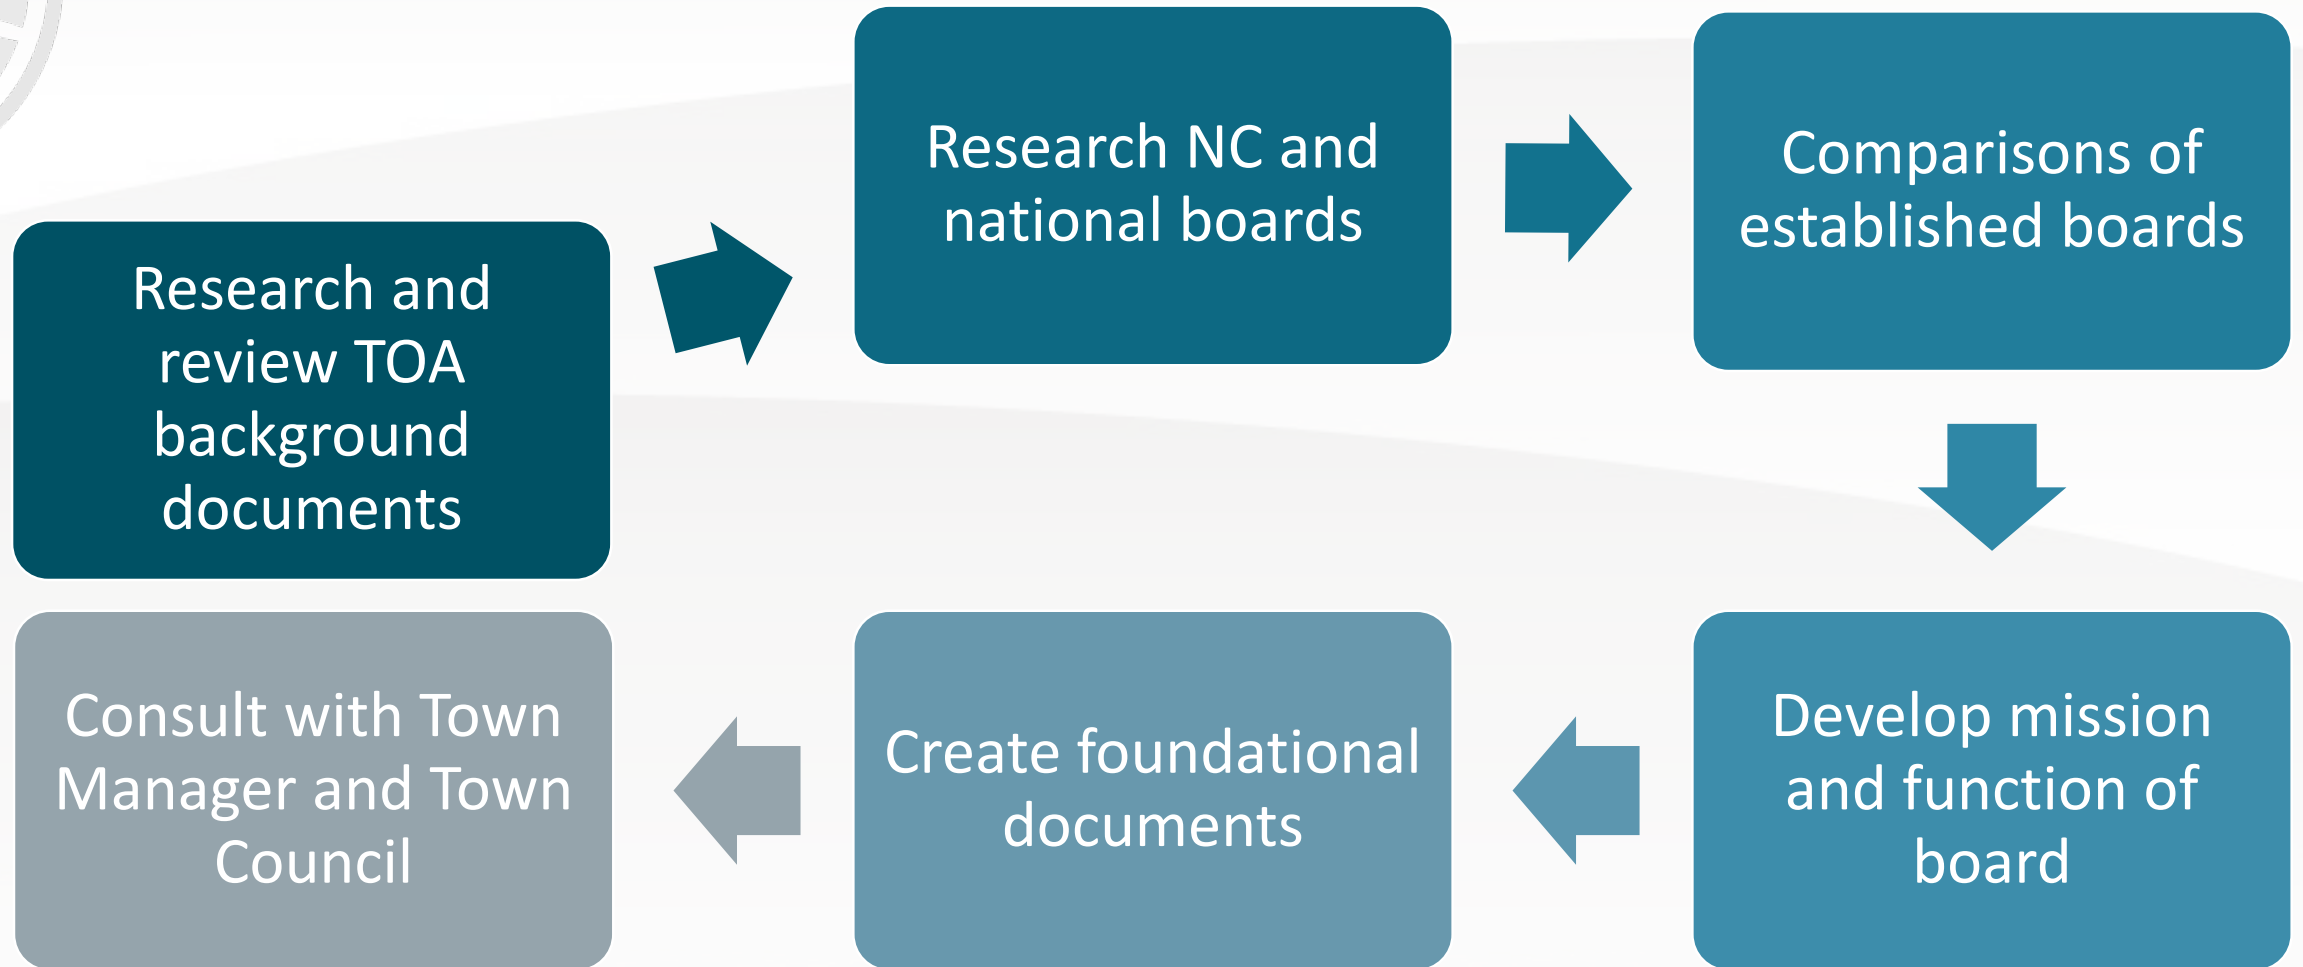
Research and review TOA background documents

Research NC and national boards

Comparisons of established boards

Develop mission and function of board

Create foundational documents

Consult with Town Manager and Town Council